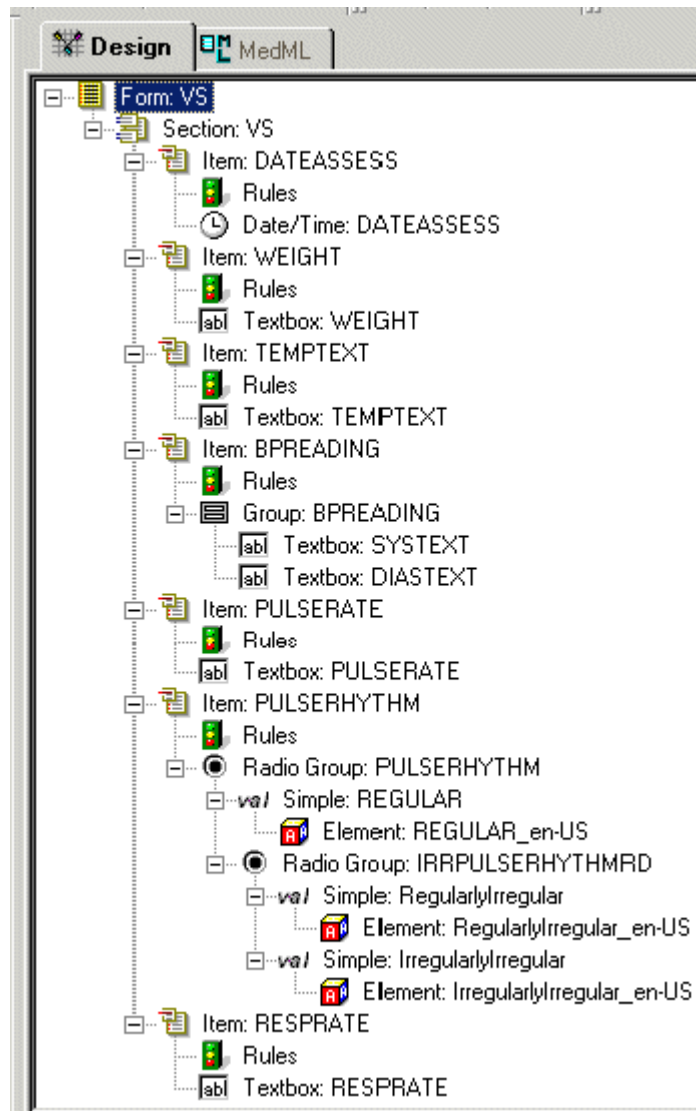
Design MedML

Form: VS
Section: VS
Item: DATEASSESS
Rules
Date/Time: DATEASSESS
Item: WEIGHT
Rules
abl Textbox: WEIGHT
Item: TEMPTEXT
Rules
abl Textbox: TEMPTEXT
Item: BPREADING
Rules
Group: BPREADING
abl Textbox: SYSTEXT
abl Textbox: DIASTEXT
Item: PULSERATE
Rules
abl Textbox: PULSERATE
Item: PULSERHYTHM
Rules
Radio Group: PULSERHYTHM
val Simple: REGULAR
Element: REGULAR_en-US
Radio Group: IRRPULSERHYTHMRD
val Simple: RegularlyIrregular
Element: RegularlyIrregular_en-US
val Simple: IrregularlyIrregular
Element: IrregularlyIrregular_en-US
Item: RESPRATE
Rules
abl Textbox: RESPRATE